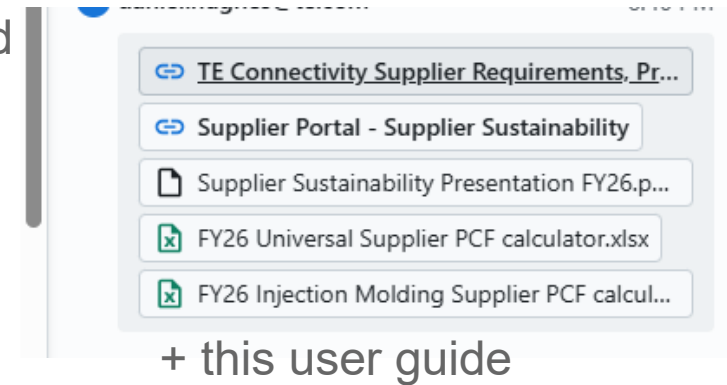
d

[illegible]

TE Connectivity Supplier Requirements, Pr...

Supplier Portal - Supplier Sustainability

Supplier Sustainability Presentation FY26.p...

FY26 Universal Supplier PCF calculator.xlsx

FY26 Injection Molding Supplier PCF calcul...

+ this user guide